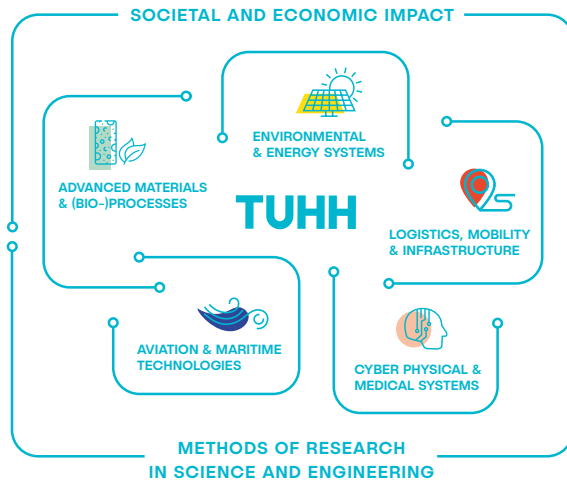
SOCIETAL AND ECONOMIC IMPACT

ENVIRONMENTAL & ENERGY SYSTEMS

ADVANCED MATERIALS & (BIO-)PROCESSES

TUHH

LOGISTICS, MOBILITY & INFRASTRUCTURE

AVIATION & MARITIME TECHNOLOGIES

CYBER PHYSICAL & MEDICAL SYSTEMS

METHODS OF RESEARCH IN SCIENCE AND ENGINEERING